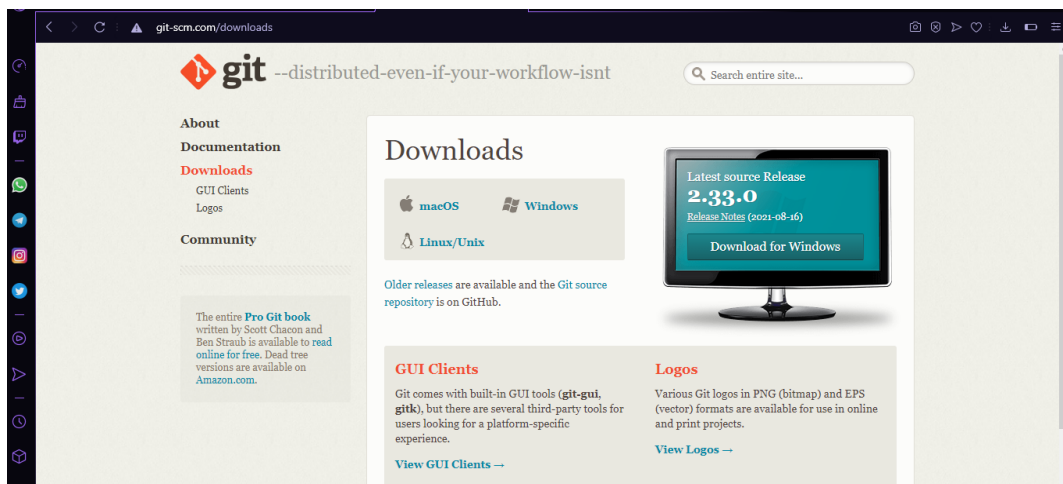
git-scm.com/downloads

git --distributed-even-if-your-workflow-isnt

Search entire site...

About
Documentation
Downloads
GUI Clients
Logos
Community

The entire Pro Git book written by Scott Chacon and Ben Straub is available to read online for free. Dead tree versions are available on Amazon.com.

Downloads

macOS
Windows
Linux/Unix

Older releases are available and the Git source repository is on GitHub.

Latest source Release
2.33.0
Release Notes (2021-08-16)
Download for Windows

GUI Clients
Git comes with built-in GUI tools (git-gui, gitk), but there are several third-party tools for users looking for a platform-specific experience.
View GUI Clients →

Logos
Various Git logos in PNG (bitmap) and EPS (vector) formats are available for use in online and print projects.
View Logos →